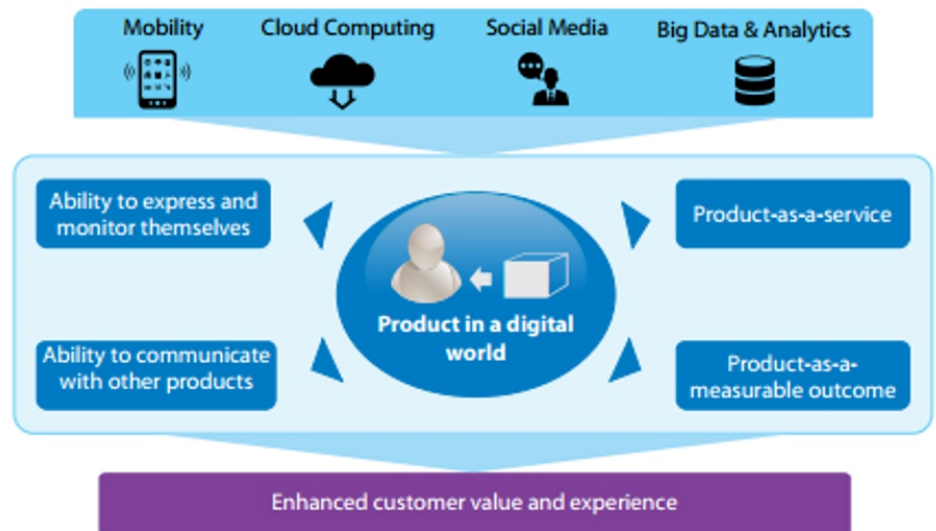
Mobility

Cloud Computing

Social Media

Big Data & Analytics

Ability to express and monitor themselves

Product-as-a-service

Product in a digital world

Ability to communicate with other products

Product-as-a-measurable outcome

Enhanced customer value and experience